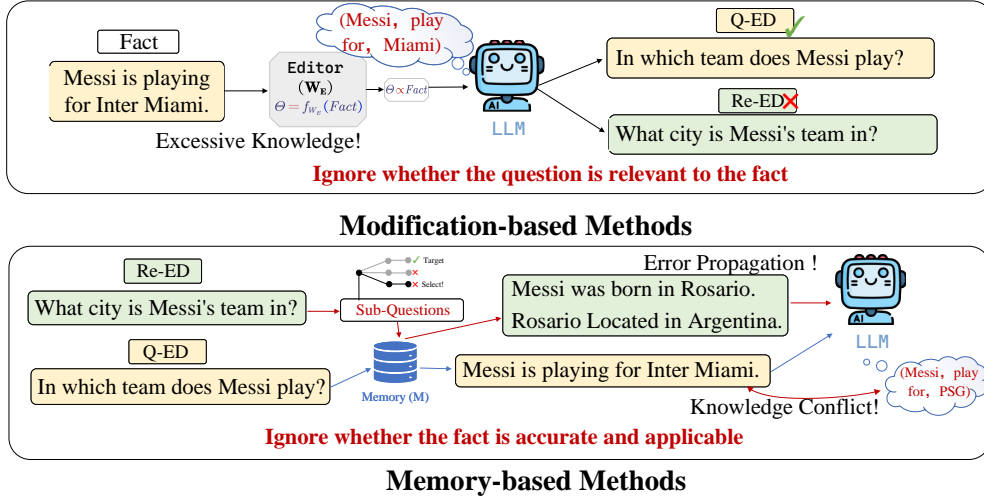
Fact

Messi is playing for Inter Miami.

Editor $(\mathbf{W_E})$ $\Theta = f_{W_E}(Fact)$

$\Theta \propto Fact$

(Messi, play for, Miami)

LLM

Excessive Knowledge!

Q-ED

In which team does Messi play?

Re-ED

What city is Messi's team in?

Ignore whether the question is relevant to the fact

Modification-based Methods

Re-ED

What city is Messi's team in?

Target

Select!

Sub-Questions

Error Propagation !

Messi was born in Rosario. Rosario Located in Argentina.

Q-ED

In which team does Messi play?

Memory (M)

Messi is playing for Inter Miami.

LLM

(Messi, play for, PSG)

Knowledge Conflict!

Ignore whether the fact is accurate and applicable

Memory-based Methods